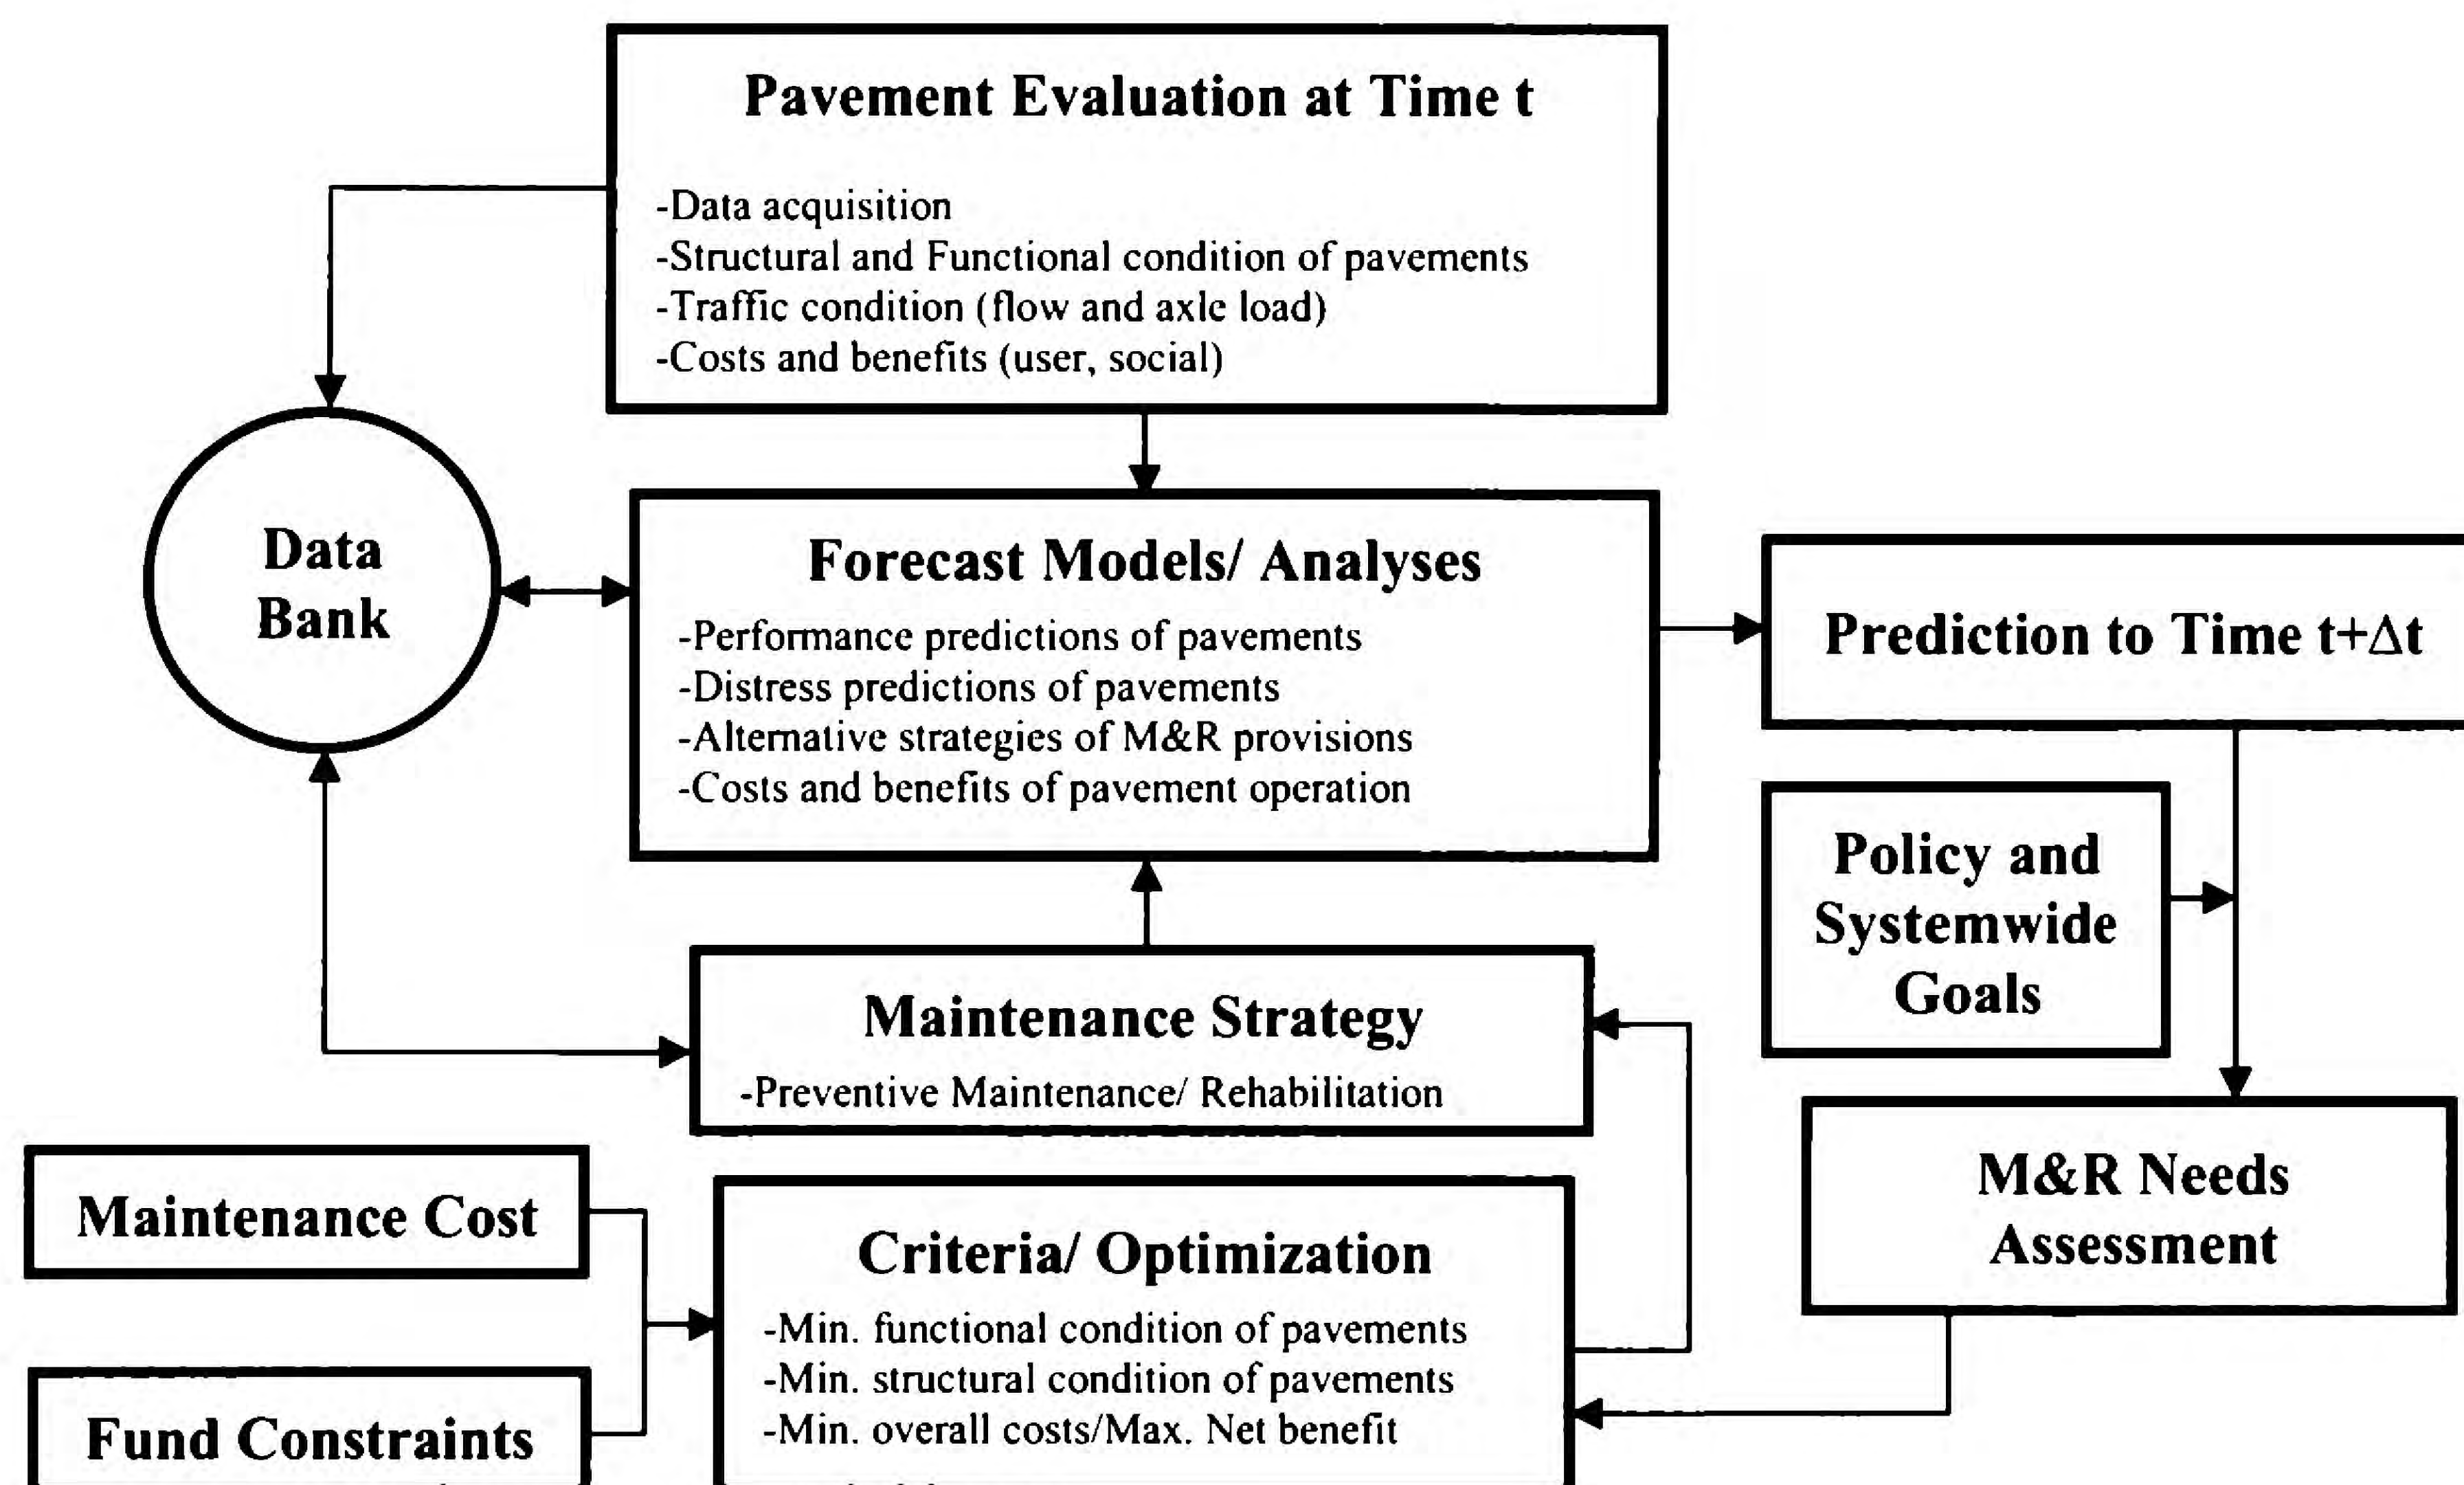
Pavement Evaluation at Time t

-Data acquisition
-Structural and Functional condition of pavements
-Traffic condition (flow and axle load)
-Costs and benefits (user, social)

Data Bank

Forecast Models/ Analyses

-Performance predictions of pavements
-Distress predictions of pavements
-Alternative strategies of M&R provisions
-Costs and benefits of pavement operation

Prediction to Time t+Δt

Policy and Systemwide Goals

Maintenance Strategy

-Preventive Maintenance/ Rehabilitation

M&R Needs Assessment

Maintenance Cost

Criteria/ Optimization

-Min. functional condition of pavements
-Min. structural condition of pavements
-Min. overall costs/Max. Net benefit

Fund Constraints